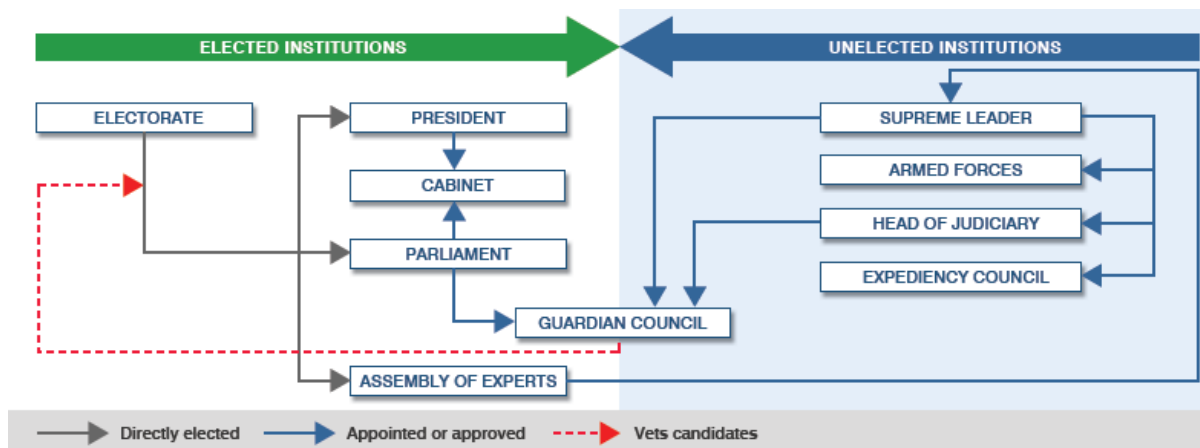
ELECTED INSTITUTIONS

UNELECTED INSTITUTIONS

ELECTORATE

PRESIDENT

CABINET

PARLIAMENT

GUARDIAN COUNCIL

ASSEMBLY OF EXPERTS

SUPREME LEADER

ARMED FORCES

HEAD OF JUDICIARY

EXPEDIENCY COUNCIL

Directly elected
Appointed or approved
Vets candidates